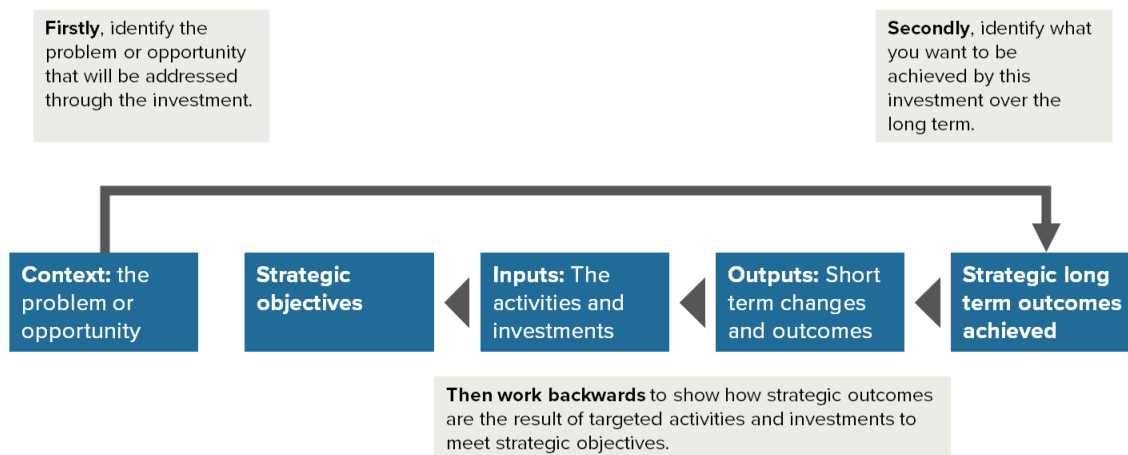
**Firstly**, identify the problem or opportunity that will be addressed through the investment.

**Secondly**, identify what you want to be achieved by this investment over the long term.

**Context:** the problem or opportunity

**Strategic objectives**

**Inputs:** The activities and investments

**Outputs:** Short term changes and outcomes

**Strategic long term outcomes achieved**

**Then work backwards** to show how strategic outcomes are the result of targeted activities and investments to meet strategic objectives.